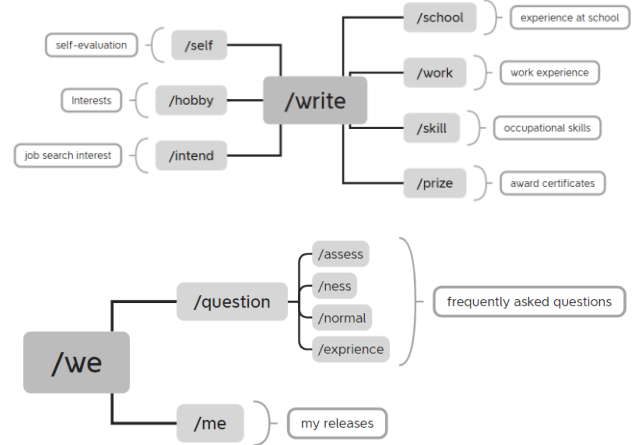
self-evaluation
/self
Interests
/hobby
job search interest
/intend
/write
/school
experience at school
/work
work experience
/skill
occupational skills
/prize
award certificates

/we
/question
/assess
/ness
/normal
/exprience
frequently asked questions
/me
my releases